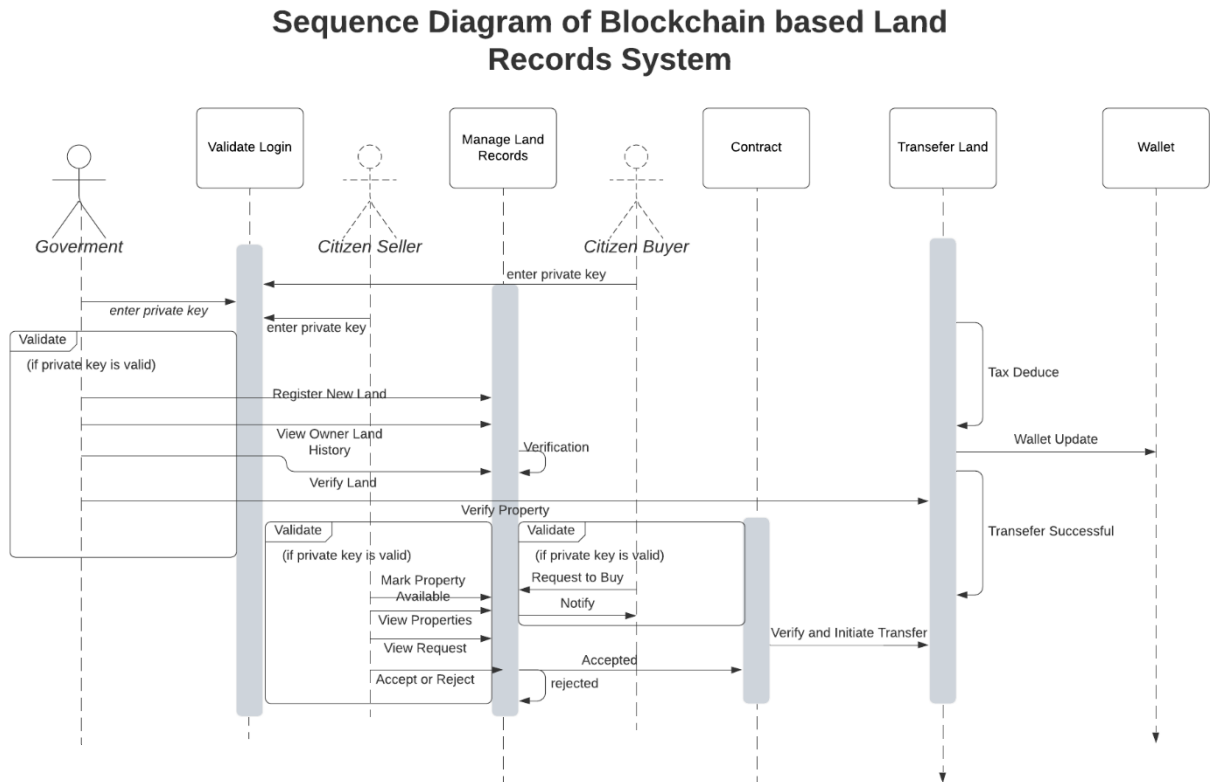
Sequence Diagram of Blockchain based Land Records System

Govermment

Validate Login

Citizen Seller

Manage Land Records

Citizen Buyer

Contract

Transefer Land

Wallet

enter private key

enter private key

enter private key

Validate

(if private key is valid)

Register New Land

View Owner Land History

Verification

Verify Land

Verify Property

Tax Deduce

Wallet Update

Transefer Successful

Validate

(if private key is valid)

Mark Property Available

View Properties

View Request

Accept or Reject

Validate

(if private key is valid)

Request to Buy

Notify

Accepted

rejected

Verify and Initiate Transfer